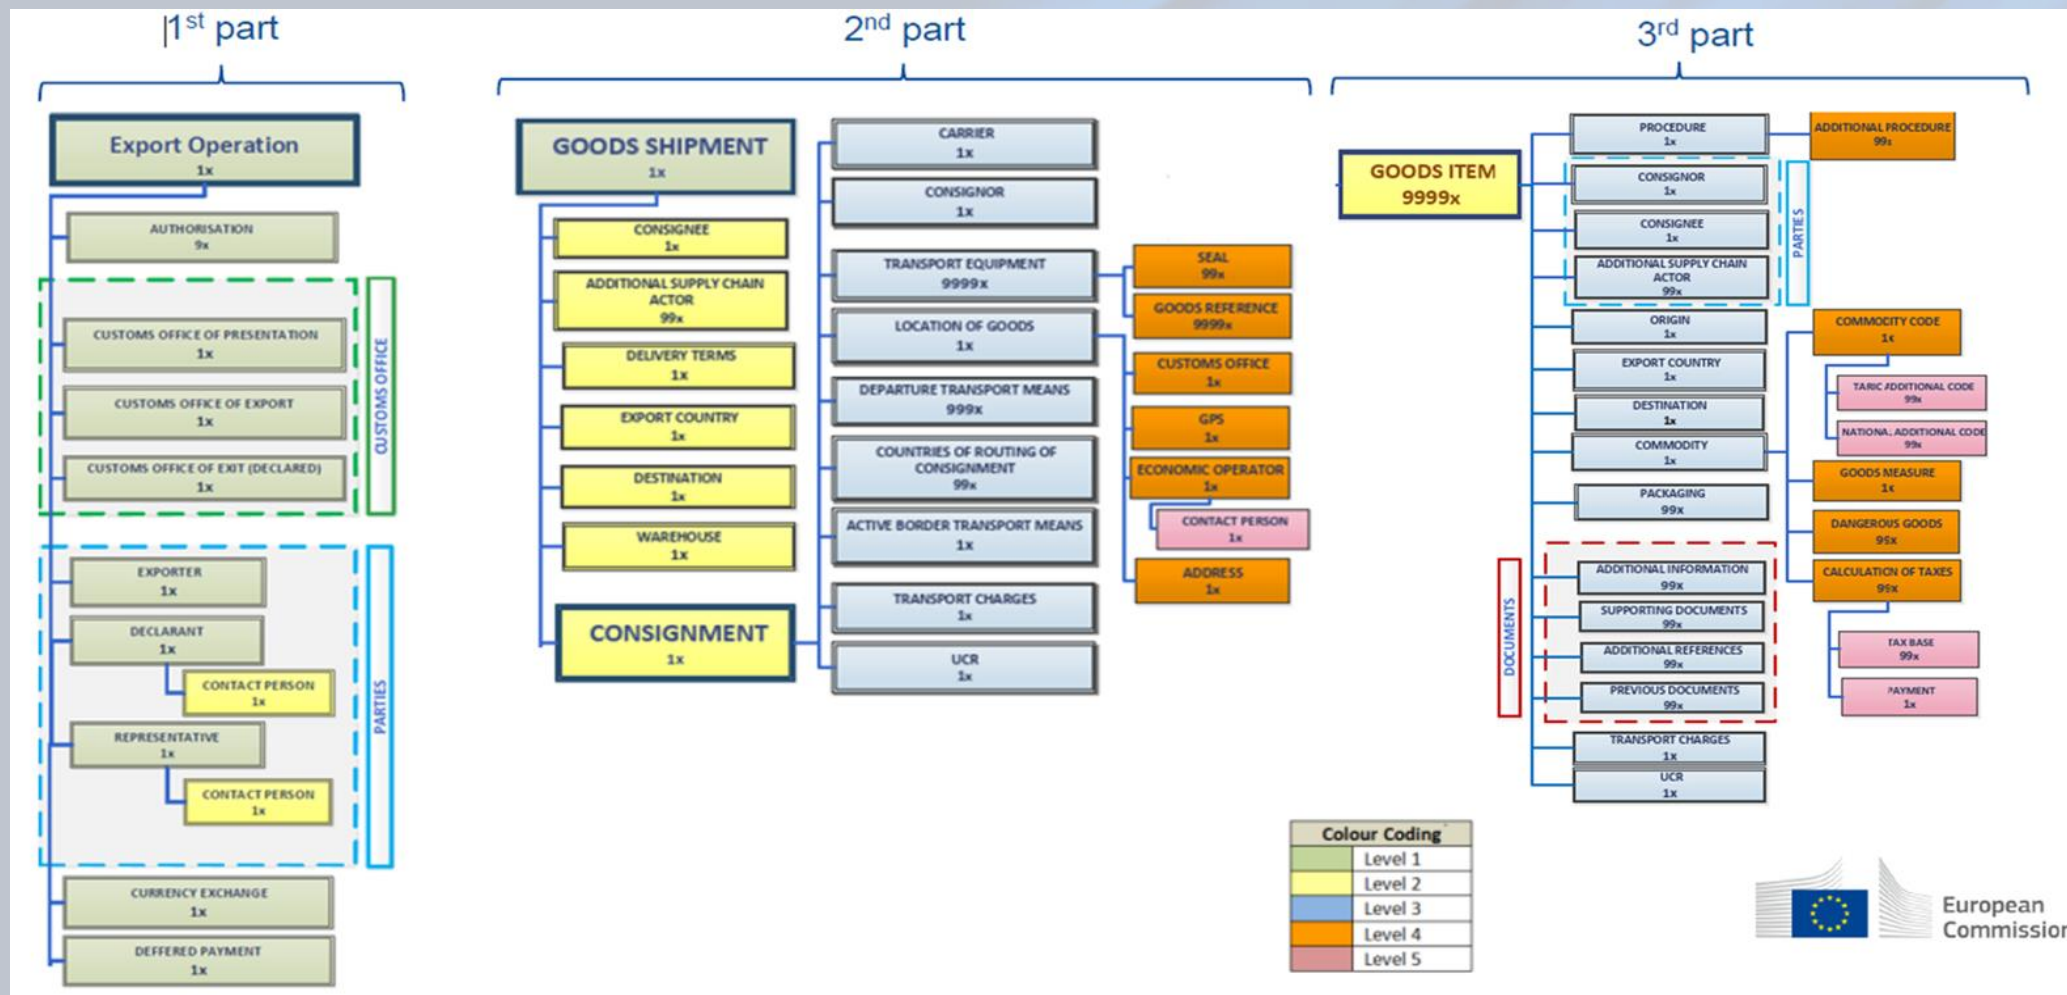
1st part

2nd part

3rd part

Export Operation
1x

AUTHORISATION
9x

CUSTOMS OFFICE OF PRESENTATION
1x

CUSTOMS OFFICE OF EXPORT
1x

CUSTOMS OFFICE OF EXIT (DECLARED)
1x

CUSTOMS OFFICE

EXPORTER
1x

DECLARANT
1x

CONTACT PERSON
1x

REPRESENTATIVE
1x

CONTACT PERSON
1x

PARTIES

CURRENCY EXCHANGE
1x

DEFFERED PAYMENT
1x

GOODS SHIPMENT
1x

CONSIGNEE
1x

ADDITIONAL SUPPLY CHAIN ACTOR
99x

DELIVERY TERMS
1x

EXPORT COUNTRY
1x

DESTINATION
1x

WAREHOUSE
1x

CONSIGNMENT
1x

CARRIER
1x

CONSIGNOR
1x

TRANSPORT EQUIPMENT
9999x

LOCATION OF GOODS
1x

DEPARTURE TRANSPORT MEANS
999x

COUNTRIES OF ROUTING OF CONSIGNMENT
99x

ACTIVE BORDER TRANSPORT MEANS
1x

TRANSPORT CHARGES
1x

UCR
1x

SEAL
99x

GOODS REFERENCE
9999x

CUSTOMS OFFICE
1x

GPS
1x

ECONOMIC OPERATOR
1x

CONTACT PERSON
1x

ADDRESS
1x

GOODS ITEM
9999x

PROCEDURE
1x

ADDITIONAL PROCEDURE
99x

CONSIGNOR
1x

CONSIGNEE
1x

ADDITIONAL SUPPLY CHAIN ACTOR
99x

PARTIES

ORIGIN
1x

EXPORT COUNTRY
1x

DESTINATION
1x

COMMODITY
1x

PACKAGING
99x

COMMODITY CODE
1x

TARIC ADDITIONAL CODE
99x

NATIONAL ADDITIONAL CODE
99x

GOODS MEASURE
1x

DANGEROUS GOODS
99x

CALCULATION OF TAXES
99x

TAX BASE
99x

PAYMENT
1x

DOCUMENTS

ADDITIONAL INFORMATION
99x

SUPPORTING DOCUMENTS
99x

ADDITIONAL REFERENCES
99x

PREVIOUS DOCUMENTS
99x

TRANSPORT CHARGES
1x

UCR
1x

| Colour Coding | |
|---|---|
| | Level 1 |
| | Level 2 |
| | Level 3 |
| | Level 4 |
| | Level 5 |

European Commission